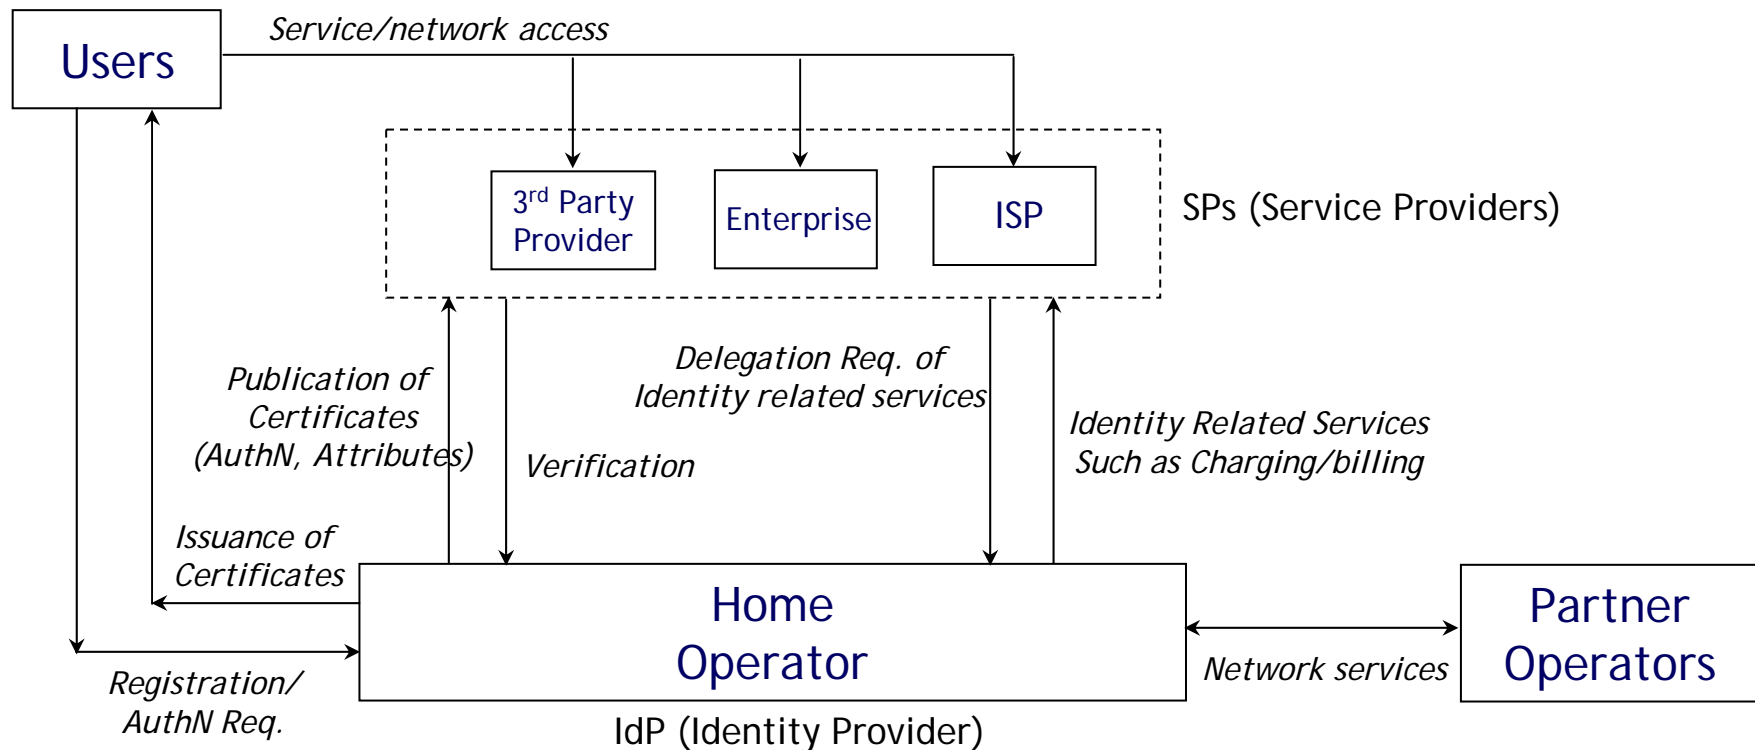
Users

Service/network access

3rd Party Provider

Enterprise

ISP

SPs (Service Providers)

Publication of Certificates (AuthN, Attributes)

Verification

Delegation Req. of Identity related services

Identity Related Services Such as Charging/billing

Issuance of Certificates

Home Operator

Partner Operators

Network services

Registration/ AuthN Req.

IdP (Identity Provider)